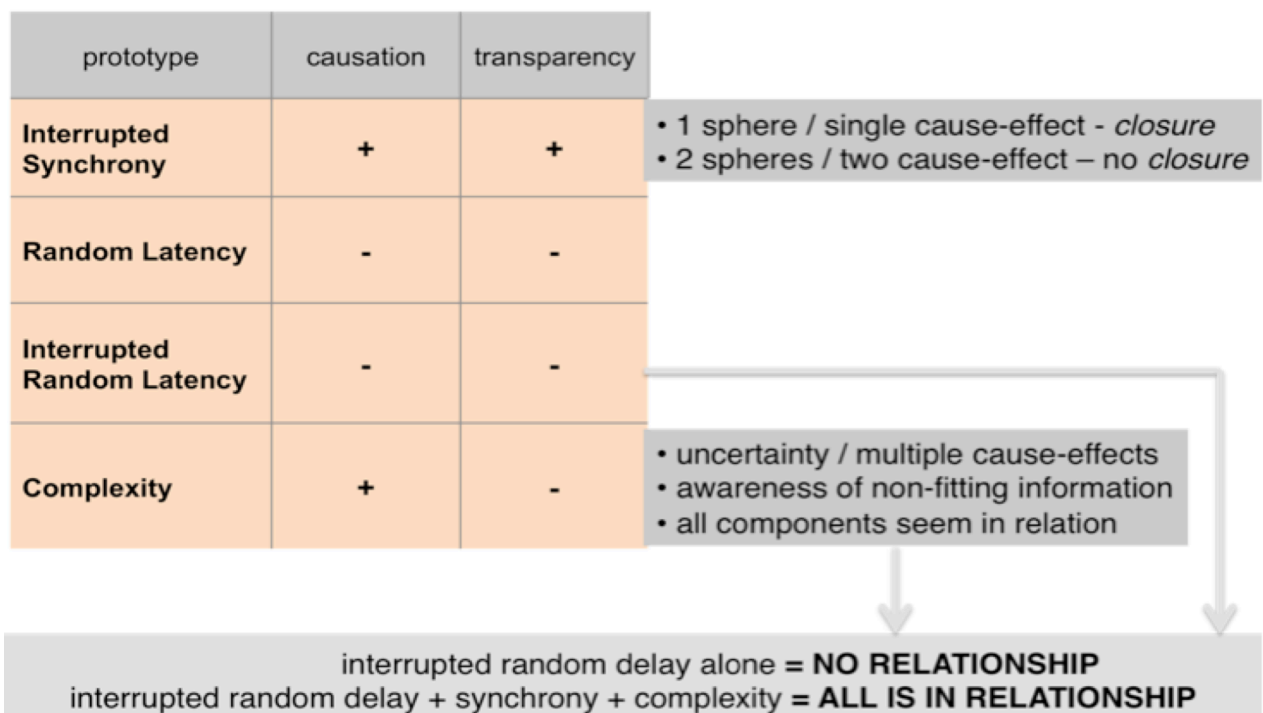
| prototype | causation | transparency |
|---|---|---|
| **Interrupted Synchrony** | + | + |
| **Random Latency** | - | - |
| **Interrupted Random Latency** | - | - |
| **Complexity** | + | - |

• 1 sphere / single cause-effect - *closure*
• 2 spheres / two cause-effect – no *closure*

• uncertainty / multiple cause-effects
• awareness of non-fitting information
• all components seem in relation

interrupted random delay alone = **NO RELATIONSHIP**
interrupted random delay + synchrony + complexity = **ALL IS IN RELATIONSHIP**